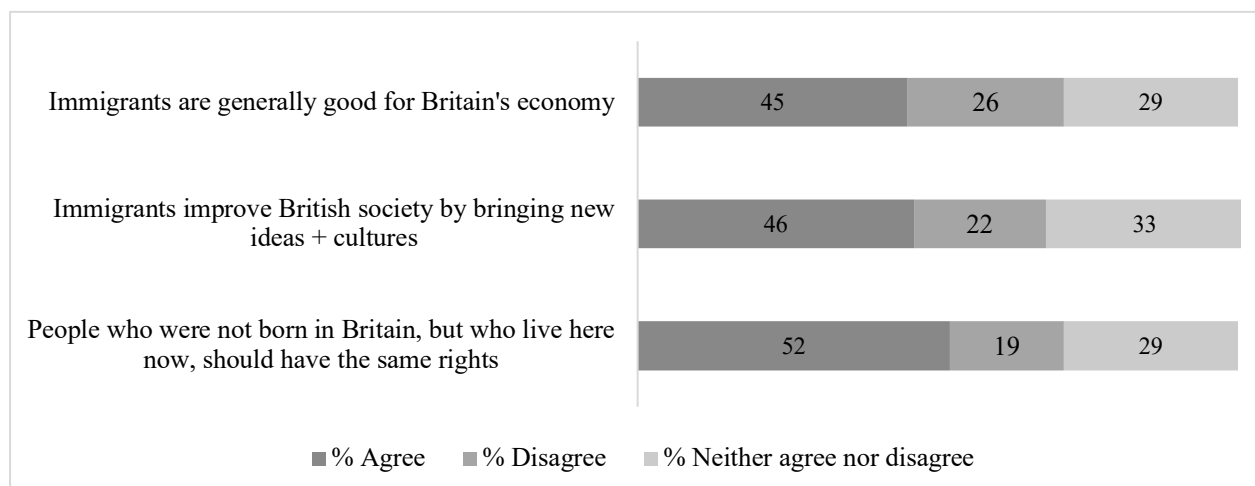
Immigrants are generally good for Britain's economy

| 45 | 26 | 29 |

Immigrants improve British society by bringing new ideas + cultures

| 46 | 22 | 33 |

People who were not born in Britain, but who live here now, should have the same rights

| 52 | 19 | 29 |

% Agree
% Disagree
% Neither agree nor disagree